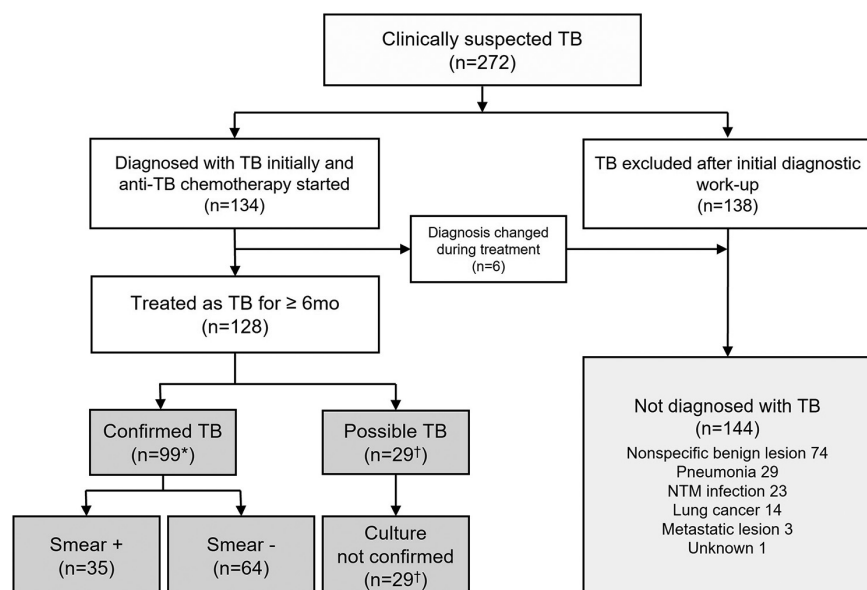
Clinically suspected TB
(n=272)

Diagnosed with TB initially and anti-TB chemotherapy started
(n=134)

TB excluded after initial diagnostic work-up
(n=138)

Diagnosis changed during treatment
(n=6)

Treated as TB for ≥ 6mo
(n=128)

Confirmed TB
(n=99*)

Possible TB
($n=29^{\dagger}$)

Smear +
(n=35)

Smear -
(n=64)

Culture not confirmed
($n=29^{\dagger}$)

Not diagnosed with TB
(n=144)
Nonspecific benign lesion 74
Pneumonia 29
NTM infection 23
Lung cancer 14
Metastatic lesion 3
Unknown 1